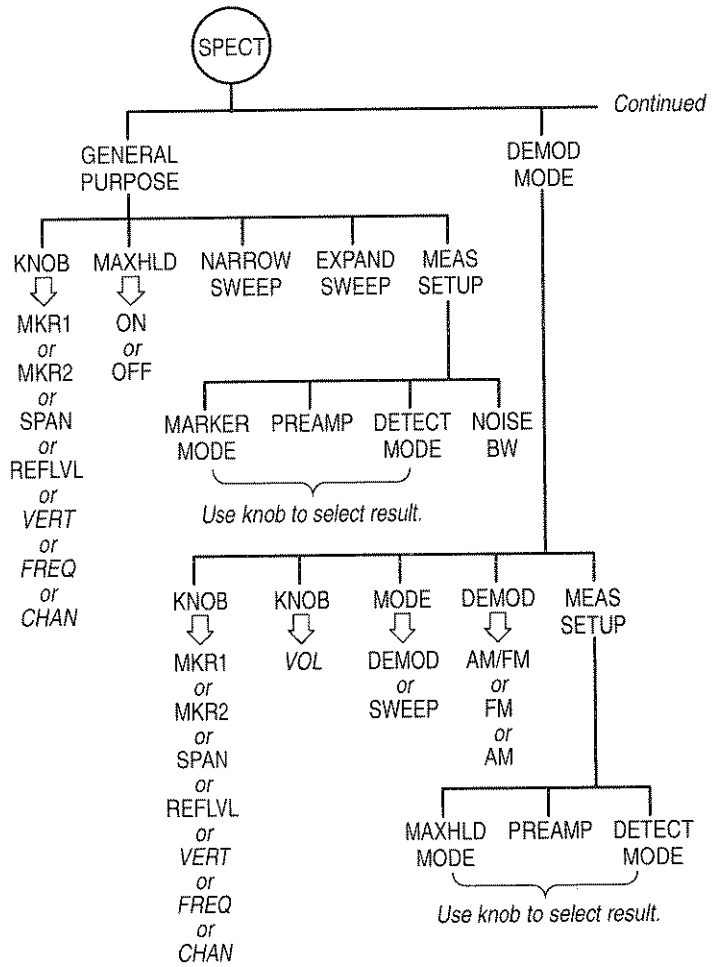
SPECT

Continued

GENERAL PURPOSE

DEMOD MODE

KNOB
MKR1
or
MKR2
or
SPAN
or
REFLVL
or
VERT
or
FREQ
or
CHAN

MAXHLD
ON
or
OFF

NARROW SWEEP

EXPAND SWEEP

MEAS SETUP

MARKER MODE

PREAMP

DETECT MODE

NOISE BW

Use knob to select result.

KNOB
MKR1
or
MKR2
or
SPAN
or
REFLVL
or
VERT
or
FREQ
or
CHAN

KNOB
VOL

MODE
DEMOD
or
SWEEP

DEMOD
AM/FM
or
FM
or
AM

MEAS SETUP

MAXHLD MODE

PREAMP

DETECT MODE

Use knob to select result.